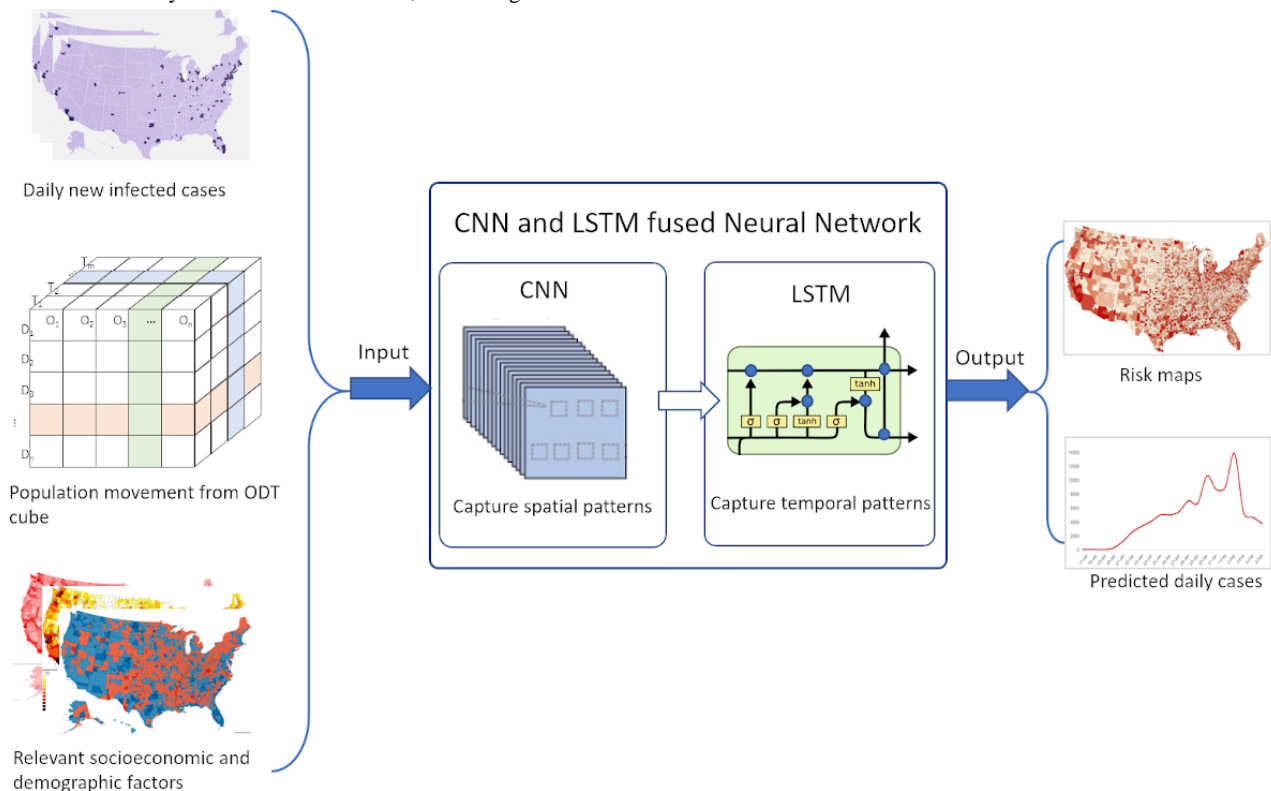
Daily new infected cases

$T_m$
$T_2$
$T_1$
$O_1$ $O_2$ $O_3$ ... $O_n$
$D_1$
$D_2$
$D_3$
⋮
$D_n$

Population movement from ODT cube

Relevant socioeconomic and demographic factors

Input

CNN and LSTM fused Neural Network

CNN

Capture spatial patterns

LSTM

σ σ tanh σ tanh

Capture temporal patterns

Output

Risk maps

1400
1200
1000
800
600
400
200
0

Predicted daily cases